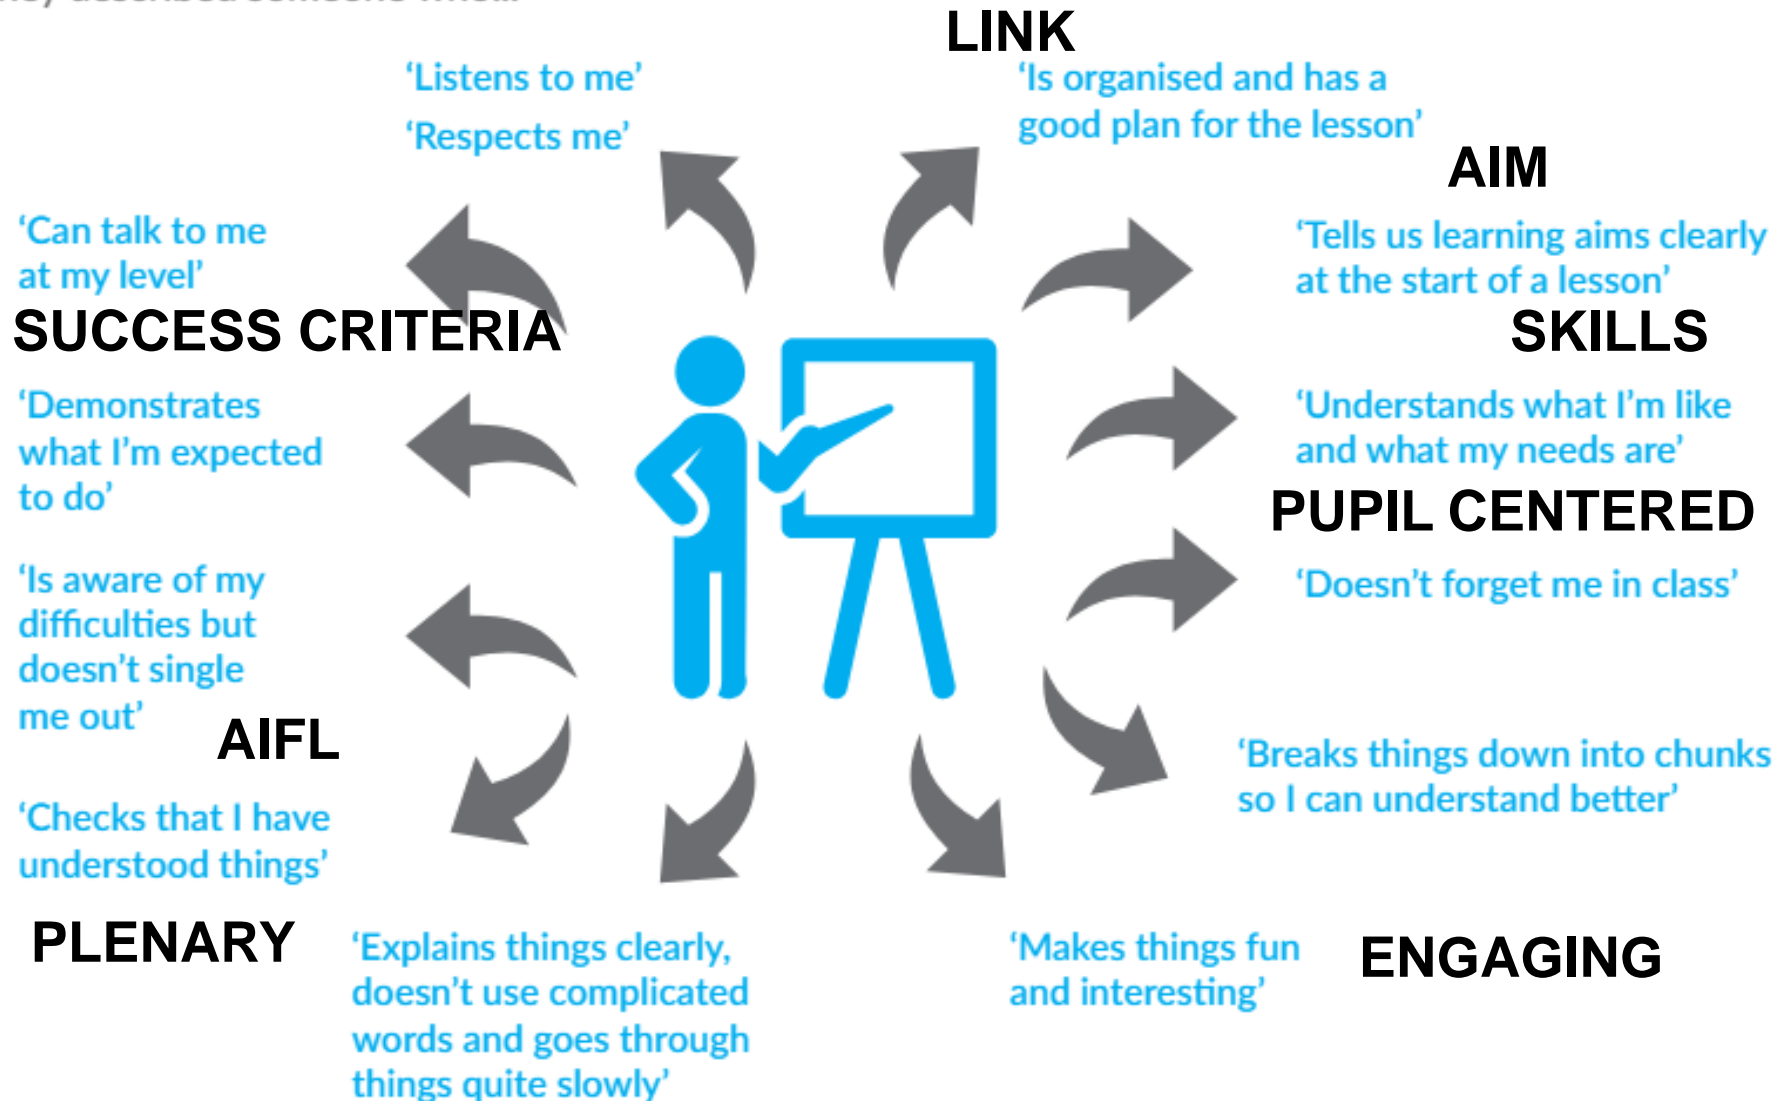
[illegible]

LINK

'Listens to me'

'Respects me'

'Is organised and has a good plan for the lesson'

AIM

'Can talk to me at my level'

'Tells us learning aims clearly at the start of a lesson'

SUCCESS CRITERIA

SKILLS

'Demonstrates what I'm expected to do'

'Understands what I'm like and what my needs are'

PUPIL CENTERED

'Is aware of my difficulties but doesn't single me out'

'Doesn't forget me in class'

AIFL

'Breaks things down into chunks so I can understand better'

'Checks that I have understood things'

PLENARY

'Explains things clearly, doesn't use complicated words and goes through things quite slowly'

'Makes things fun and interesting'

ENGAGING